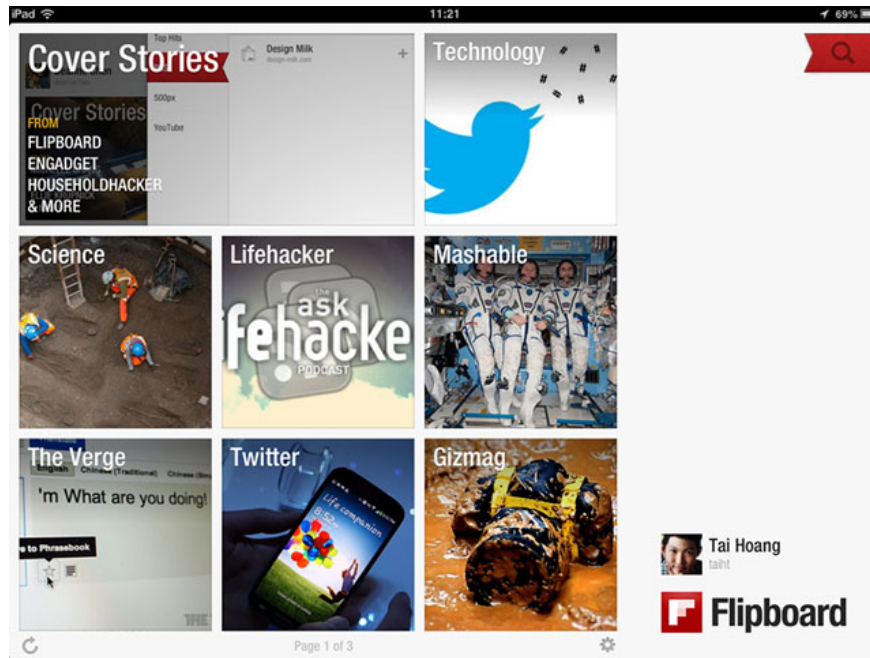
iPad
11:21
69%

Cover Stories
Top Hits
500px
YouTube
Design Milk
design-milk.com
+
Cover Stories
FROM
FLIPBOARD
ENGADGET
HOUSEHOLDHACKER
& MORE

Technology

Science

Lifehacker
the ask
fehacke
PODCAST

Mashable

The Verge
English
Chinese (Traditional)
Chinese (Simp
'm What are you doing!
to Phrasebook

Twitter
Life companion
5:30

Gizmag

Tai Hoang
taiht

Flipboard

Page 1 of 3